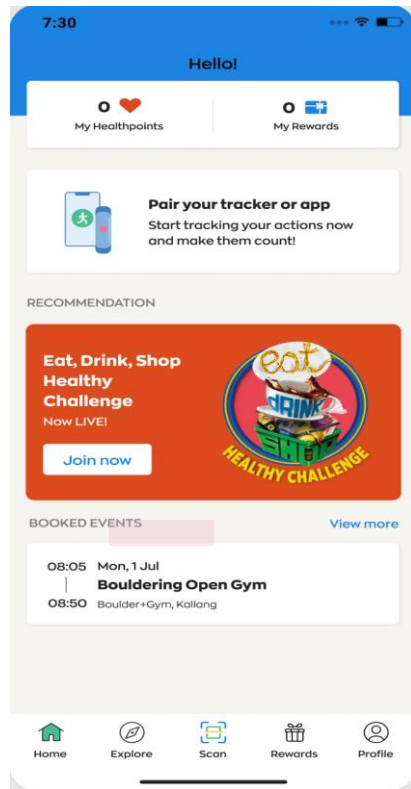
7:30

Hello!

0 My Healthpoints

0 My Rewards

Pair your tracker or app
Start tracking your actions now and make them count!

RECOMMENDATION

Eat, Drink, Shop Healthy Challenge
Now LIVE!
Join now

eat
DRINK
SHOP
HEALTHY CHALLENGE

BOOKED EVENTS
View more

08:05 Mon, 1 Jul
Bouldering Open Gym
08:50 Boulder+Gym, Kallang

Home
Explore
Scan
Rewards
Profile